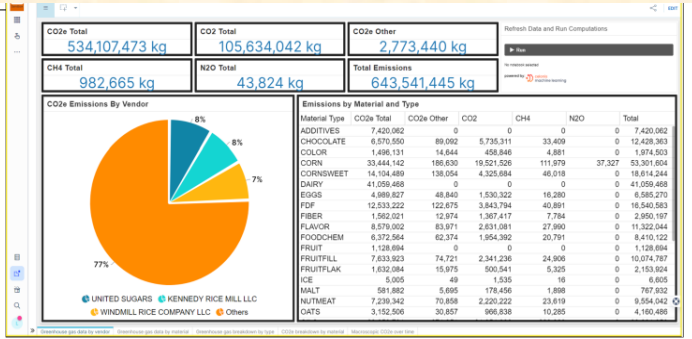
EDIT

CO2e Total
534,107,473 kg

CO2 Total
105,634,042 kg

CO2e Other
2,773,440 kg

Refresh Data and Run Computations

Run

No reason added

powered by

CH4 Total
982,665 kg

N2O Total
43,824 kg

Total Emissions
643,541,445 kg

CO2e Emissions By Vendor

8%
8%
7%
77%

UNITED SUGARS
KENNEDY RICE MILL LLC
WINDMILL RICE COMPANY LLC
Others

Emissions by Material and Type

| Material Type | CO2e Total | CO2e Other | CO2 | CH4 | N2O | Total |
|---|---|---|---|---|---|---|
| ADDITIVES | 7,420,062 | 0 | 0 | 0 | 0 | 7,420,062 |
| CHOCOLATE | 6,570,550 | 89,092 | 5,735,311 | 33,409 | 0 | 12,428,363 |
| COLOR | 1,496,131 | 14,644 | 458,846 | 4,881 | 0 | 1,974,503 |
| CORN | 33,444,142 | 186,630 | 19,521,526 | 111,979 | 37,327 | 53,301,604 |
| CORNSWEET | 14,104,489 | 138,054 | 4,325,684 | 46,018 | 0 | 18,614,244 |
| DAIRY | 41,059,468 | 0 | 0 | 0 | 0 | 41,059,468 |
| EGGS | 4,989,827 | 48,840 | 1,530,322 | 16,280 | 0 | 6,585,270 |
| FDF | 12,533,222 | 122,675 | 3,843,794 | 40,891 | 0 | 16,540,583 |
| FIBER | 1,562,021 | 12,974 | 1,367,417 | 7,784 | 0 | 2,950,197 |
| FLAVOR | 8,579,002 | 83,971 | 2,631,081 | 27,990 | 0 | 11,322,044 |
| FOODCHEM | 6,372,564 | 62,374 | 1,954,392 | 20,791 | 0 | 8,410,122 |
| FRUIT | 1,128,694 | 0 | 0 | 0 | 0 | 1,128,694 |
| FRUITFILL | 7,633,923 | 74,721 | 2,341,236 | 24,906 | 0 | 10,074,787 |
| FRUITFLAK | 1,632,084 | 15,975 | 500,541 | 5,325 | 0 | 2,153,924 |
| ICE | 5,005 | 49 | 1,535 | 16 | 0 | 6,605 |
| MALT | 581,882 | 5,695 | 178,456 | 1,898 | 0 | 767,932 |
| NUTMEAT | 7,239,342 | 70,858 | 2,220,222 | 23,619 | 0 | 9,554,042 |
| OATS | 3,152,506 | 30,857 | 966,838 | 10,285 | 0 | 4,160,486 |

Greenhouse gas data by vendor | Greenhouse gas data by material | Greenhouse gas breakdown by type | CO2e breakdown by material | Macroscopic CO2e over time